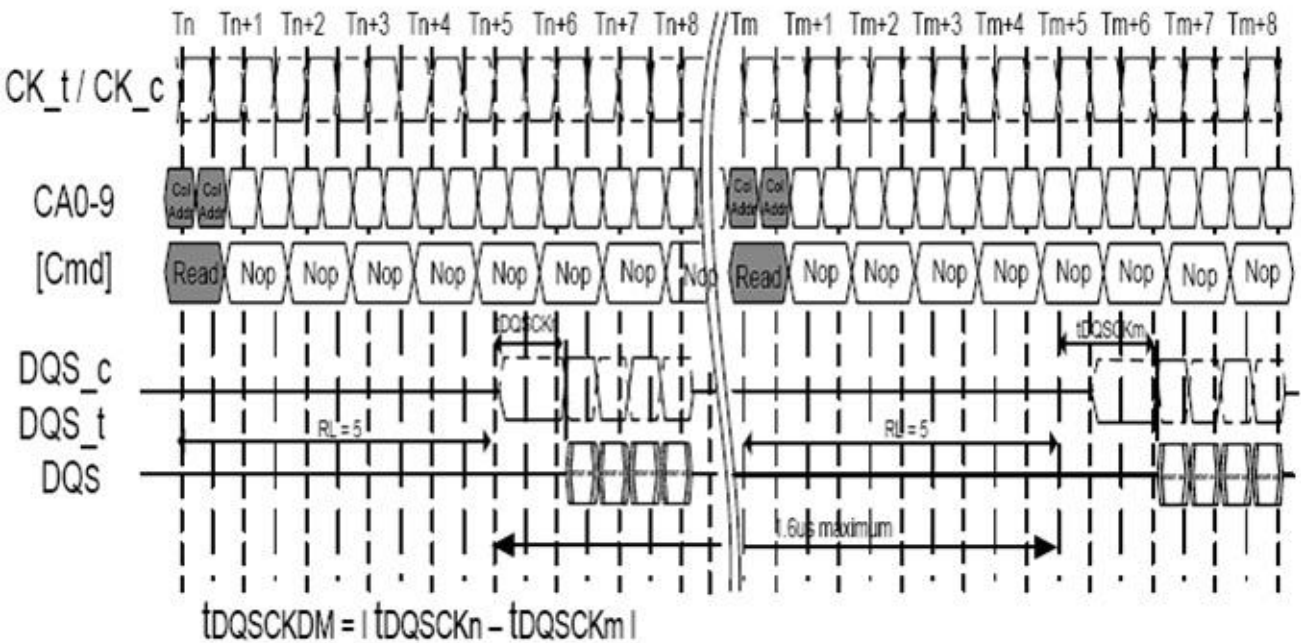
Tn Tn+1 Tn+2 Tn+3 Tn+4 Tn+5 Tn+6 Tn+7 Tn+8 Tm Tm+1 Tm+2 Tm+3 Tm+4 Tm+5 Tm+6 Tm+7 Tm+8

CK_t / CK_c

CA0-9

Col Addr Col Addr

Col Addr Col Addr

[Cmd]

Read Nop Nop Nop Nop Nop Nop Nop Nop Read Nop Nop Nop Nop Nop Nop Nop Nop

tDQSCKn

tDQSCKm

DQS_c

DQS_t

RL = 5

RL = 5

DQs

1.6us maximum

$t_{DQSCKDM} = | t_{DQSCKn} - t_{DQSCKm} |$